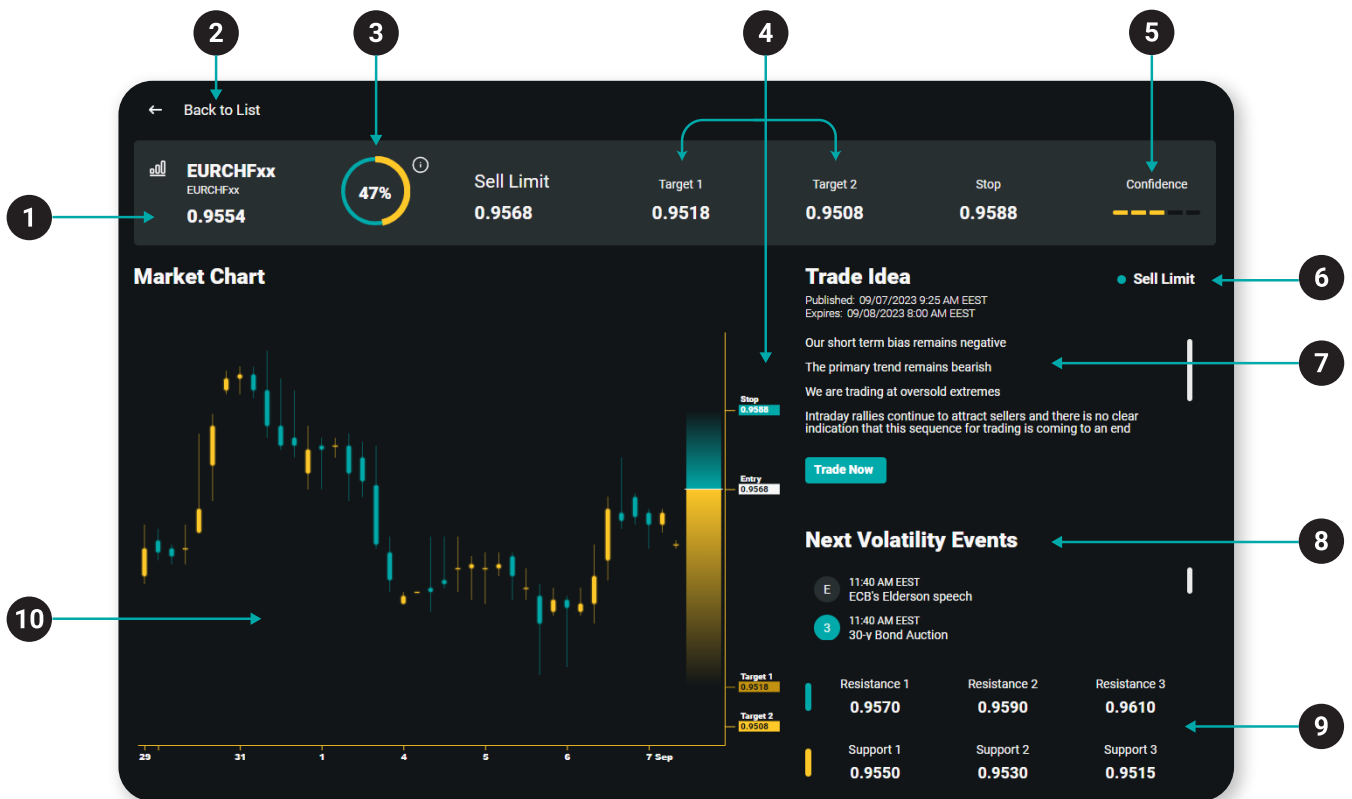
2
3
4
5

← Back to List

EURCHFxx
EURCHFxx
0.9554

1

47%

Sell Limit
0.9568

Target 1
0.9518

Target 2
0.9508

Stop
0.9588

Confidence

Market Chart

Stop
0.9588

Entry
0.9568

Target 1
0.9518

Target 2
0.9508

29 31 1 4 5 6 7 Sep

10

Trade Idea
Published: 09/07/2023 9:25 AM EEST
Expires: 09/08/2023 8:00 AM EEST

Sell Limit

6

Our short term bias remains negative

The primary trend remains bearish

We are trading at oversold extremes

Intraday rallies continue to attract sellers and there is no clear indication that this sequence for trading is coming to an end

7

Trade Now

Next Volatility Events

8

E 11:40 AM EEST
ECB's Elderson speech

3 11:40 AM EEST
30-y Bond Auction

| Resistance 1 | Resistance 2 | Resistance 3 |
|---|---|---|
| 0.9570 | 0.9590 | 0.9610 |
| Support 1 | Support 2 | Support 3 |
| 0.9550 | 0.9530 | 0.9515 |

9